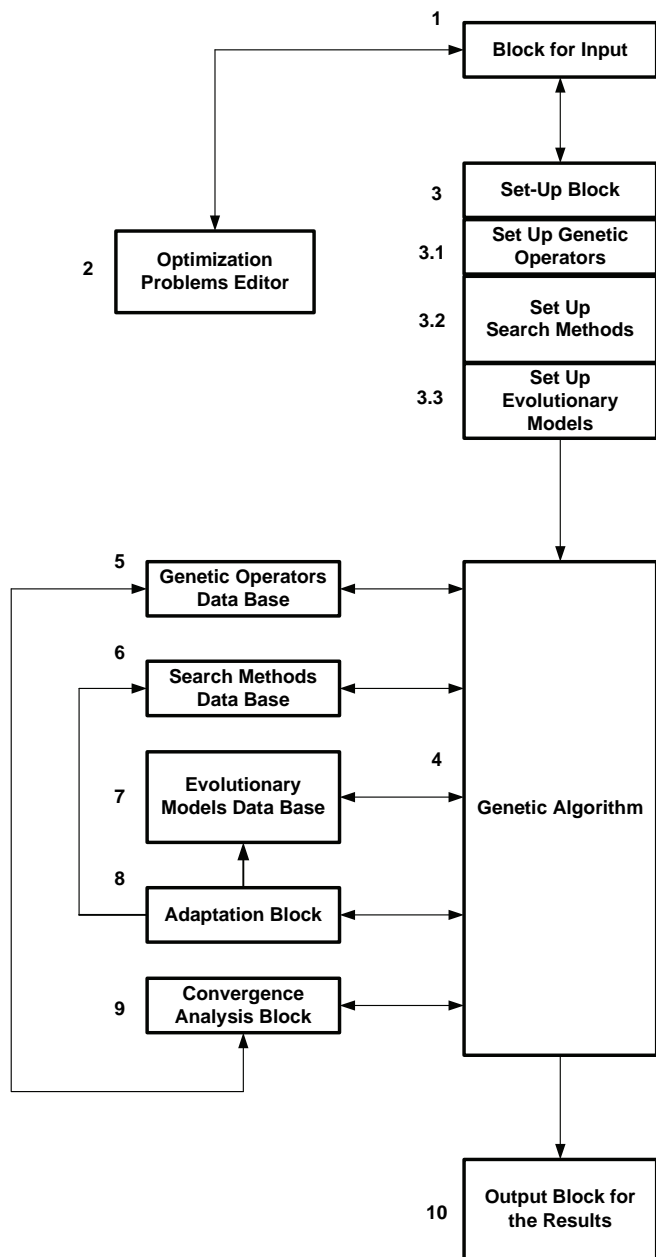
1
Block for Input

2
Optimization Problems Editor

3
Set-Up Block

3.1
Set Up Genetic Operators

3.2
Set Up Search Methods

3.3
Set Up Evolutionary Models

5
Genetic Operators Data Base

6
Search Methods Data Base

4

7
Evolutionary Models Data Base

Genetic Algorithm

8
Adaptation Block

9
Convergence Analysis Block

10
Output Block for the Results